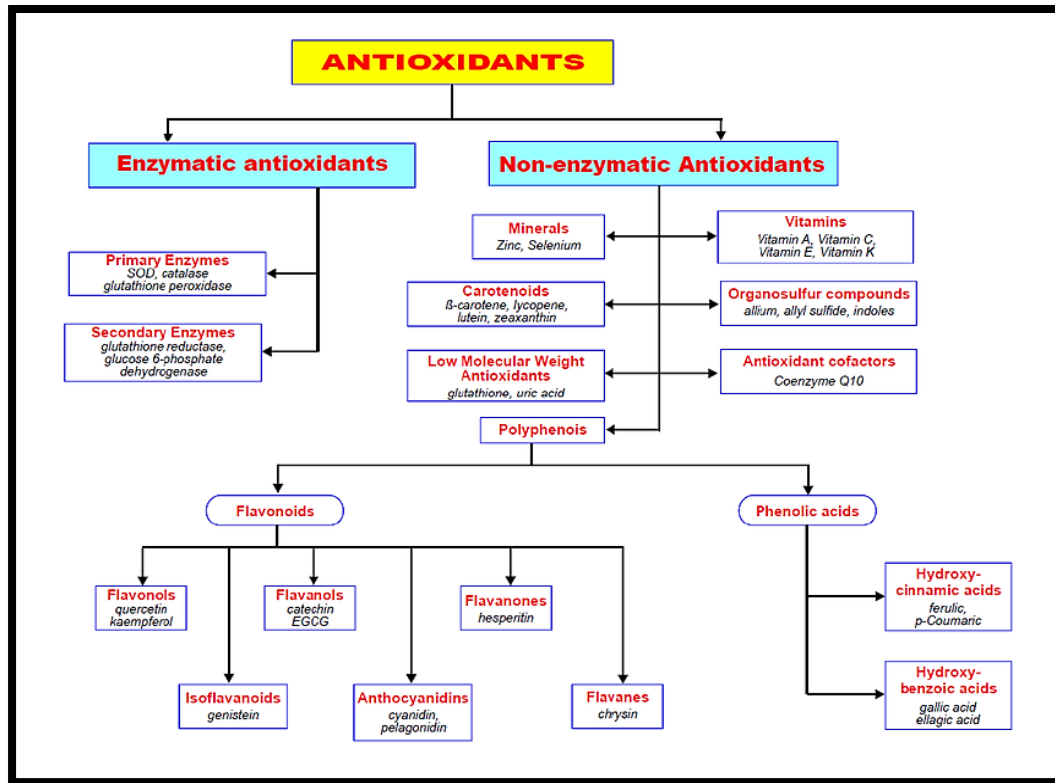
ANTIOXIDANTS

Enzymatic antioxidants

Non-enzymatic Antioxidants

Primary Enzymes
SOD, catalase
glutathione peroxidase

Secondary Enzymes
glutathione reductase,
glucose 6-phosphate
dehydrogenase

Minerals
Zinc, Selenium

Vitamins
Vitamin A, Vitamin C,
Vitamin E, Vitamin K

Carotenoids
ß-carotene, lycopene,
lutein, zeaxanthin

Organosulfur compounds
allium, allyl sulfide, indoles

Low Molecular Weight
Antioxidants
glutathione, uric acid

Antioxidant cofactors
Coenzyme Q10

Polyphenols

Flavonoids

Phenolic acids

Flavonols
quercetin
kaempferol

Flavanols
catechin
EGCG

Flavanones
hesperitin

Hydroxy-
cinnamic acids
ferulic,
p-Coumaric

Isoflavanoids
genistein

Anthocyanidins
cyanidin,
pelagonidin

Flavanes
chrysin

Hydroxy-
benzoic acids
gallic acid
ellagic acid